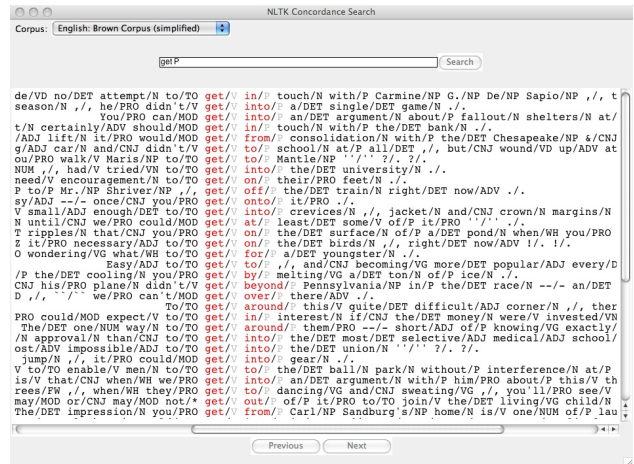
NLTK Concordance Search

Corpus: English: Brown Corpus (simplified)

get P

Search

de/VD no/DET attempt/N to/TO get/V in/P touch/N with/P Carmine/NP G./NP De/NP Sapio/NP ,/, t
season/N ,/, he/PRO didn't/V get/V into/P a/DET single/DET game/N ./.
You/PRO can/MOD get/V into/P an/DET argument/N about/P fallout/N shelters/N at/
t/N certainly/ADV should/MOD get/V in/P touch/N with/P the/DET bank/N ./.
/ADJ lift/N it/PRO would/MOD get/V from/P consolidation/N with/P the/DET Chesapeake/NP &/CNJ
g/ADJ car/N and/CNJ didn't/V get/V to/P school/N at/P all/DET ,/, but/CNJ wound/VD up/ADV at
ou/PRO walk/V Maris/NP to/TO get/V to/P Mantle/NP ''/'' ?/. ?/.
NUM ,/, had/V tried/VN to/TO get/V into/P the/DET university/N ./.
need/V encouragement/N to/TO get/V on/P their/PRO feet/N ./.
P to/P Mr./NP Shriver/NP ,/, get/V off/P the/DET train/N right/DET now/ADV ./.
sy/ADJ --/-- once/CNJ you/PRO get/V onto/P it/PRO ./.
V small/ADJ enough/DET to/TO get/V into/P crevices/N ,/, jacket/N and/CNJ crown/N margins/N
N until/CNJ we/PRO could/MOD get/V at/P least/DET some/V of/P it/PRO ''/'' ./.
T ripples/N that/CNJ you/PRO get/V on/P the/DET surface/N of/P a/DET pond/N when/WH you/PRO
Z it/PRO necessary/ADJ to/TO get/V on/P the/DET birds/N ,/, right/DET now/ADV !/. !/.
O wondering/VG what/WH to/TO get/V for/P a/DET youngster/N ./.
Easy/ADJ to/TO get/V to/P ,/, and/CNJ becoming/VG more/DET popular/ADJ every/D
/P the/DET cooling/N you/PRO get/V by/P melting/VG a/DET ton/N of/P ice/N ./.
CNJ his/PRO plane/N didn't/V get/V beyond/P Pennsylvania/NP in/P the/DET race/N --/-- an/DET
D ,/, ``/`` we/PRO can't/MOD get/V over/P there/ADV ./.
To/TO get/V around/P this/V guite/DET difficult/ADJ corner/N ,/, ther
PRO could/MOD expect/V to/TO get/V in/P interest/N if/CNJ the/DET money/N were/V invested/VN
The/DET one/NUM way/N to/TO get/V around/P them/PRO --/-- short/ADJ of/P knowing/VG exactly/
/N approval/N than/CNJ to/TO get/V into/P the/DET most/DET selective/ADJ medical/ADJ school/
ost/ADV impossible/ADJ to/TO get/V into/P the/DET union/N ''/'' ?/. ?/.
jump/N ,/, it/PRO could/MOD get/V into/P gear/N ./.
V to/TO enable/V men/N to/TO get/V to/P the/DET ball/N park/N without/P interference/N at/P
is/V that/CNJ when/WH we/PRO get/V into/P an/DET argument/N with/P him/PRO about/P this/V th
rees/FW ,/, when/WH they/PRO get/V to/P dancing/VG and/CNJ sweating/VG ,/, you'll/PRO see/V
may/MOD or/CNJ may/MOD not/* get/V out/P of/P it/PRO to/TO join/V the/DET living/VG child/N
The/DET impression/N you/PRO get/V from/P Carl/NP Sandburg's/NP home/N is/V one/NUM of/P lau

Previous Next